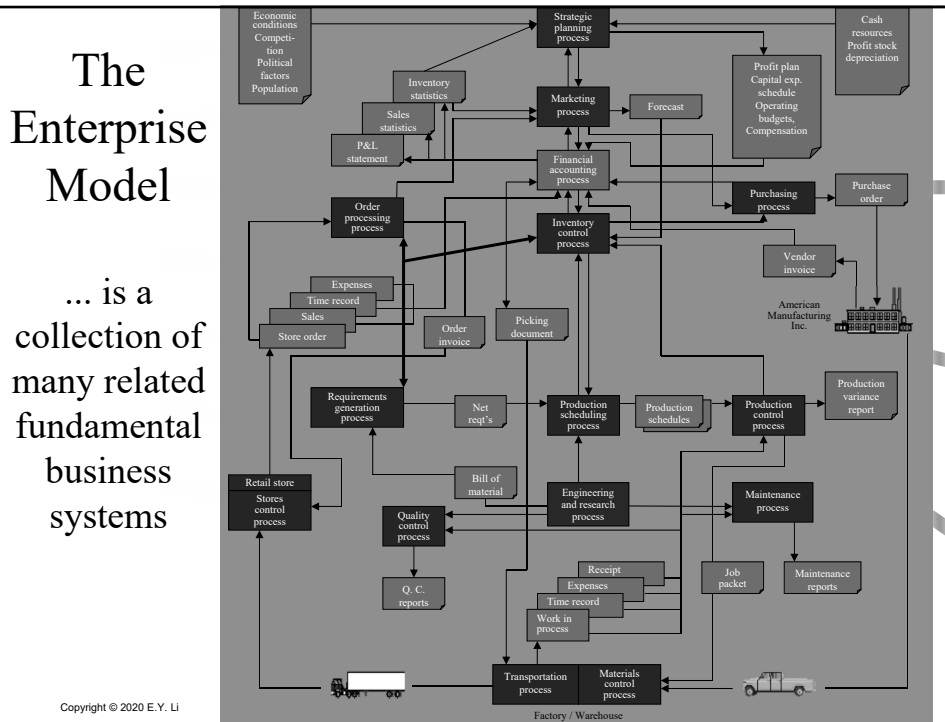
The Enterprise Model

... is a collection of many related fundamental business systems

Copyright © 2020 E.Y. Li

Economic conditions Competition Political factors Population

Strategic planning process

Cash resources Profit stock depreciation

Inventory statistics

Sales statistics

P&L statement

Marketing process

Forecast

Profit plan Capital exp. schedule Operating budgets, Compensation

Financial accounting process

Order processing process

Inventory control process

Purchasing process

Purchase order

Vendor invoice

American Manufacturing Inc.

Expenses

Time record

Sales

Store order

Order invoice

Picking document

Requirements generation process

Net reqt's

Production scheduling process

Production schedules

Production control process

Production variance report

Bill of material

Retail store

Stores control process

Quality control process

Engineering and research process

Maintenance process

Q. C. reports

Receipt

Expenses

Time record

Work in process

Job packet

Maintenance reports

Transportation process

Materials control process

Factory / Warehouse